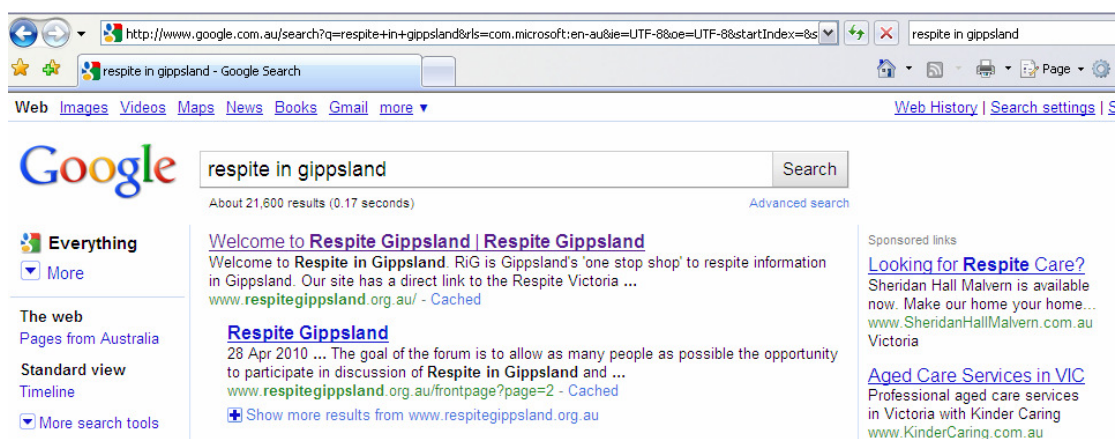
http://www.google.com.au/search?q=respite+in+gippsland&rls=com.microsoft:en-au&ie=UTF-8&oe=UTF-8&startIndex=&s

respite in gippsland

respite in gippsland - Google Search

Page

Web Images Videos Maps News Books Gmail more ▾

Web History | Search settings | S

Google

respite in gippsland

Search

About 21,600 results (0.17 seconds)

Advanced search

Everything

More

The web

Pages from Australia

Standard view

Timeline

More search tools

Welcome to Respite Gippsland | Respite Gippsland

Welcome to Respite in Gippsland. RiG is Gippsland's 'one stop shop' to respite information in Gippsland. Our site has a direct link to the Respite Victoria ...

www.respitegippsland.org.au/ - Cached

Respite Gippsland

28 Apr 2010 ... The goal of the forum is to allow as many people as possible the opportunity to participate in discussion of Respite in Gippsland and ...

www.respitegippsland.org.au/frontpage?page=2 - Cached

Show more results from www.respitegippsland.org.au

Sponsored links

Looking for Respite Care?

Sheridan Hall Malvern is available now. Make our home your home...

www.SheridanHallMalvern.com.au

Victoria

Aged Care Services in VIC

Professional aged care services in Victoria with Kinder Caring

www.KinderCaring.com.au